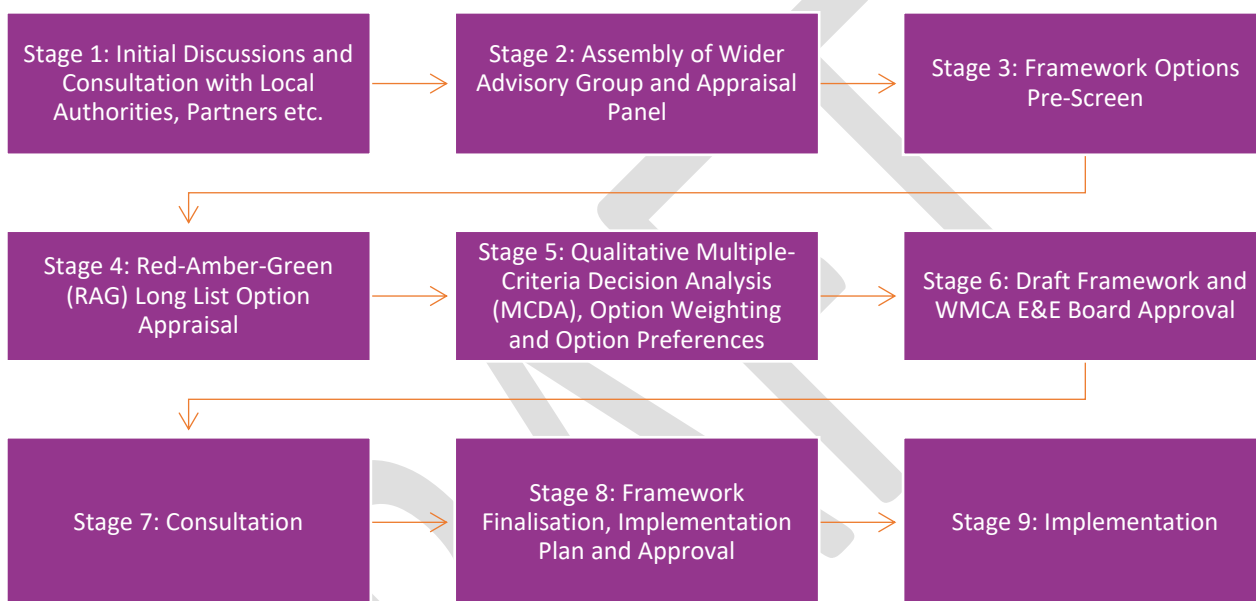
Stage 1: Initial Discussions and Consultation with Local Authorities, Partners etc.

Stage 2: Assembly of Wider Advisory Group and Appraisal Panel

Stage 3: Framework Options Pre-Screen

Stage 4: Red-Amber-Green (RAG) Long List Option Appraisal

Stage 5: Qualitative Multiple-Criteria Decision Analysis (MCDA), Option Weighting and Option Preferences

Stage 6: Draft Framework and WMCA E&E Board Approval

Stage 7: Consultation

Stage 8: Framework Finalisation, Implementation Plan and Approval

Stage 9: Implementation